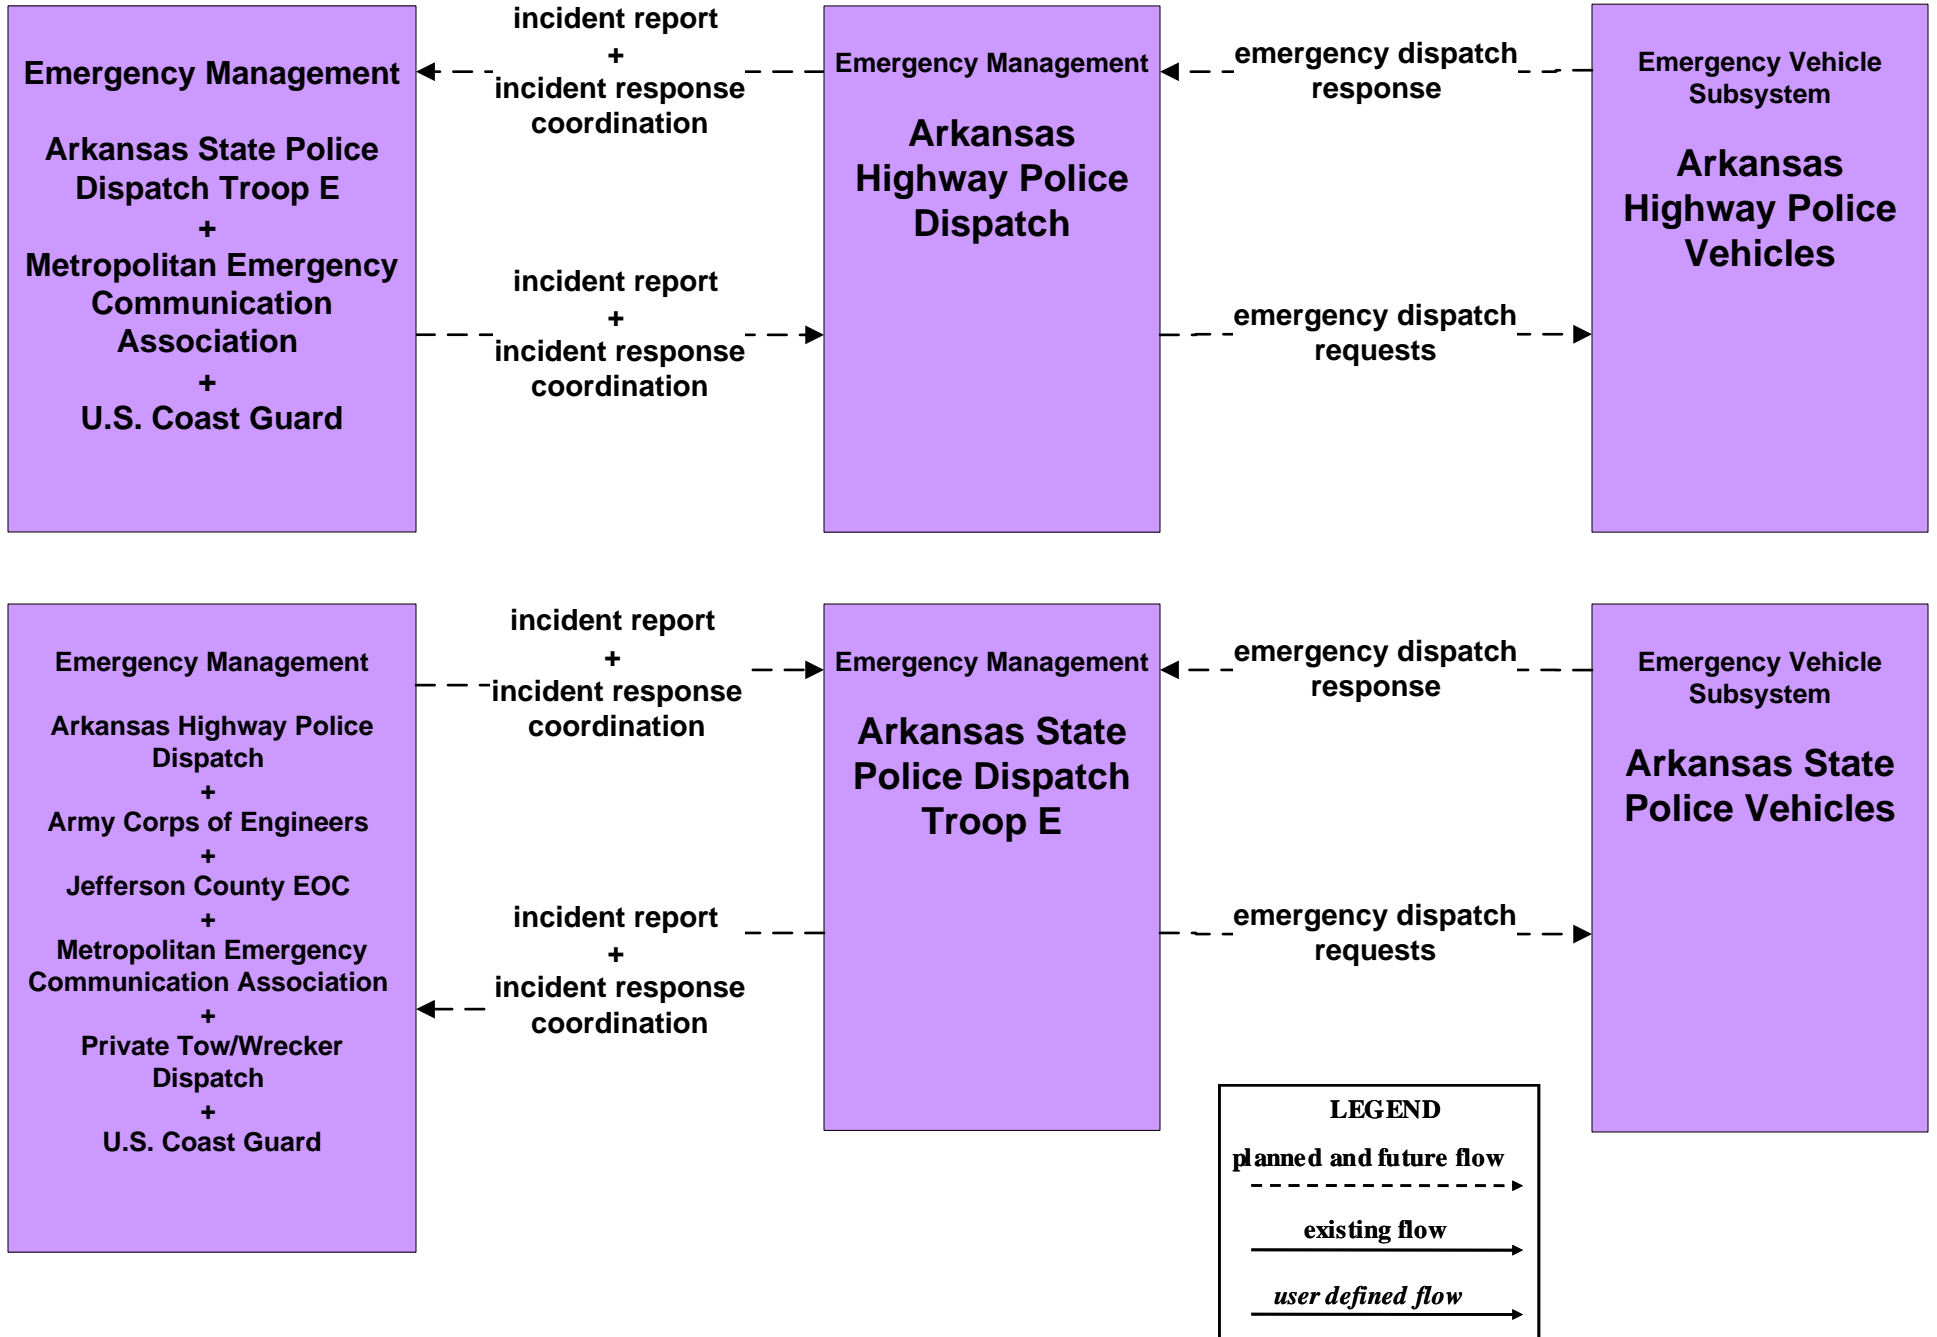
Emergency Management

Arkansas State Police Dispatch Troop E
+
Metropolitan Emergency Communication Association
+
U.S. Coast Guard

incident report
+
incident response coordination

incident report
+
incident response coordination

Emergency Management

Arkansas Highway Police Dispatch

emergency dispatch response

emergency dispatch requests

Emergency Vehicle Subsystem

Arkansas Highway Police Vehicles

Emergency Management

Arkansas Highway Police Dispatch
+
Army Corps of Engineers
+
Jefferson County EOC
+
Metropolitan Emergency Communication Association
+
Private Tow/Wrecker Dispatch
+
U.S. Coast Guard

incident report
+
incident response coordination

incident report
+
incident response coordination

Emergency Management

Arkansas State Police Dispatch Troop E

emergency dispatch response

emergency dispatch requests

Emergency Vehicle Subsystem

Arkansas State Police Vehicles

LEGEND
planned and future flow
existing flow
user defined flow